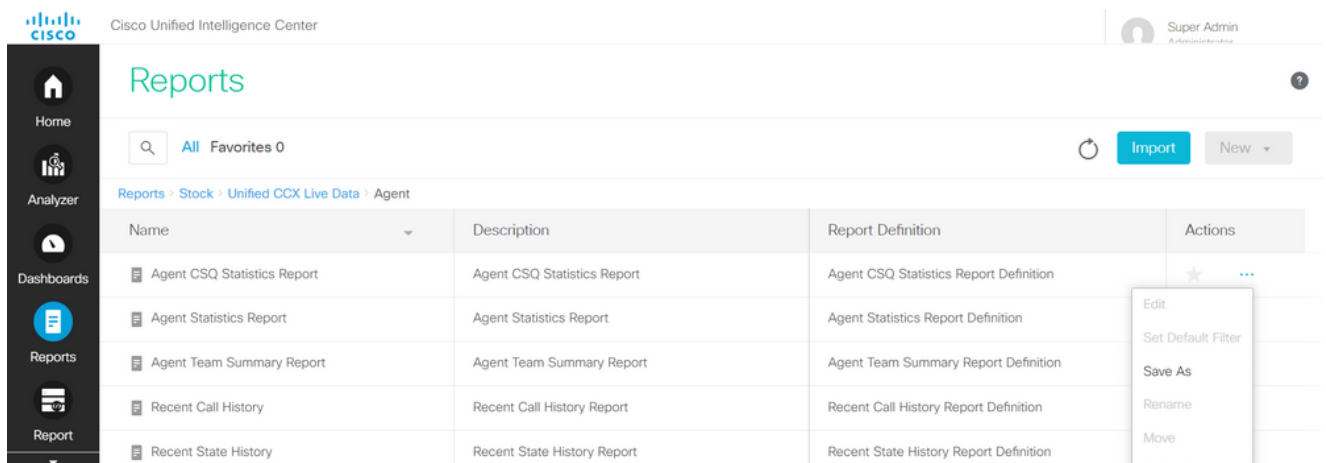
cisco

Cisco Unified Intelligence Center

Super Admin
Administrator

Home

Analyzer

Dashboards

Reports

Report

Reports

All Favorites 0

Import

New

Reports > Stock > Unified CCX Live Data > Agent

| Name | Description | Report Definition | Actions |
|---|---|---|---|
| Agent CSQ Statistics Report | Agent CSQ Statistics Report | Agent CSQ Statistics Report Definition | ... |
| Agent Statistics Report | Agent Statistics Report | Agent Statistics Report Definition | |
| Agent Team Summary Report | Agent Team Summary Report | Agent Team Summary Report Definition | |
| Recent Call History | Recent Call History Report | Recent Call History Report Definition | |
| Recent State History | Recent State History Report | Recent State History Report Definition | |

Edit
Set Default Filter
Save As
Rename
Move